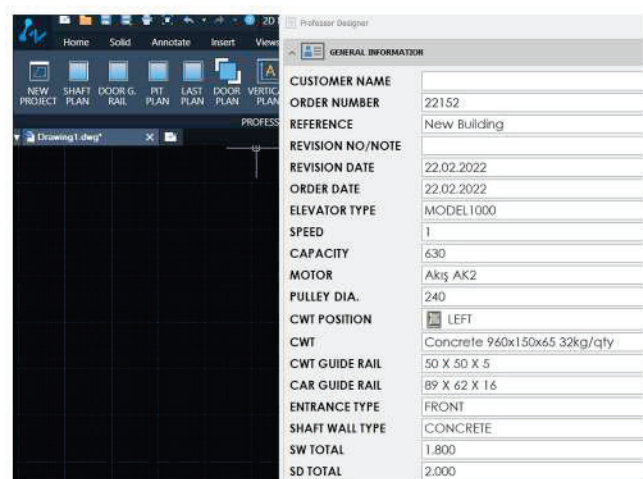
2D
Home Solid Annotate Insert Views
NEW PROJECT SHAFT PLAN DOOR G. RAIL PIT PLAN LAST PLAN DOOR PLAN VERTICAL PLAN
PROFESS
Drawing1.dwg*

Professor Designer

GENERAL INFORMATION

| | |
|---|---|
| CUSTOMER NAME | |
| ORDER NUMBER | 22152 |
| REFERENCE | New Building |
| REVISION NO/NOTE | |
| REVISION DATE | 22.02.2022 |
| ORDER DATE | 22.02.2022 |
| ELEVATOR TYPE | MODEL1000 |
| SPEED | 1 |
| CAPACITY | 630 |
| MOTOR | Akış AK2 |
| PULLEY DIA. | 240 |
| CWT POSITION | LEFT |
| CWT | Concrete 960x150x65 32kg/qty |
| CWT GUIDE RAIL | 50 X 50 X 5 |
| CAR GUIDE RAIL | 89 X 62 X 16 |
| ENTRANCE TYPE | FRONT |
| SHAFT WALL TYPE | CONCRETE |
| SW TOTAL | 1.800 |
| SD TOTAL | 2.000 |